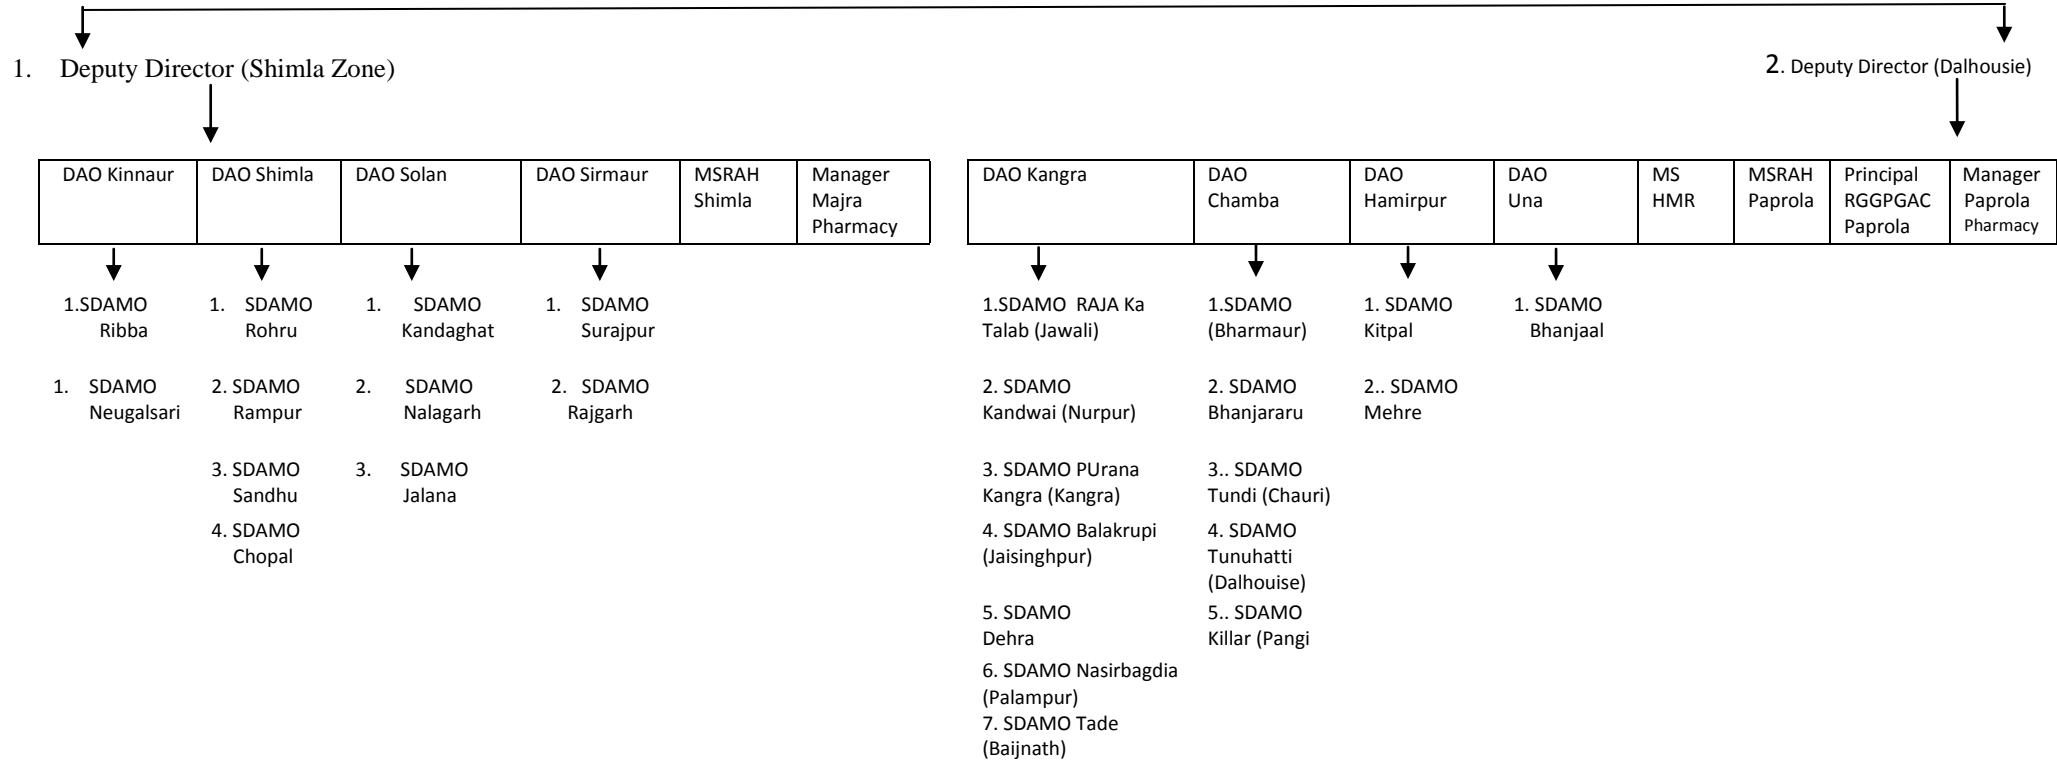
1. Deputy Director (Shimla Zone)

2. Deputy Director (Dalhousie)

| DAO Kinnaur | DAO Shimla | DAO Solan | DAO Sirmaur | MSRAH Shimla | Manager Majra Pharmacy |
|---|---|---|---|---|---|

| DAO Kangra | DAO Chamba | DAO Hamirpur | DAO Una | MS HMR | MSRAH Paprola | Principal RGGPGAC Paprola | Manager Paprola Pharmacy |
|---|---|---|---|---|---|---|---|

1.SDAMO Ribba

1. SDAMO Neugalsari

1. SDAMO Rohru

2. SDAMO Rampur

3. SDAMO Sandhu

4. SDAMO Chopal

1. SDAMO Kandaghat

2. SDAMO Nalagarh

3. SDAMO Jalana

1. SDAMO Surajpur

2. SDAMO Rajgarh

1.SDAMO RAJA Ka Talab (Jawali)

2. SDAMO Kandwai (Nurpur)

3. SDAMO PUrana Kangra (Kangra)

4. SDAMO Balakrupi (Jaisinghpur)

5. SDAMO Dehra

6. SDAMO Nasirbagdia (Palampur)

7. SDAMO Tade (Baijnath)

1.SDAMO (Bharmaur)

2. SDAMO Bhanjararu

3.. SDAMO Tundi (Chauri)

4. SDAMO Tunuhatti (Dalhouise)

5.. SDAMO Killar (Pangi

1. SDAMO Kitpal

2.. SDAMO Mehre

1. SDAMO Bhanjaal